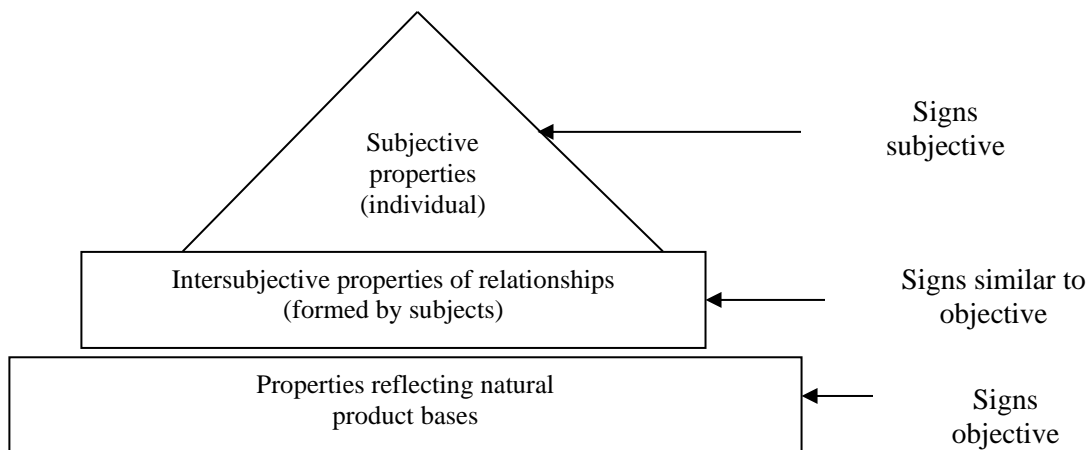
Subjective properties (individual)

Signs subjective

Intersubjective properties of relationships (formed by subjects)

Signs similar to objective

Properties reflecting natural product bases

Signs objective